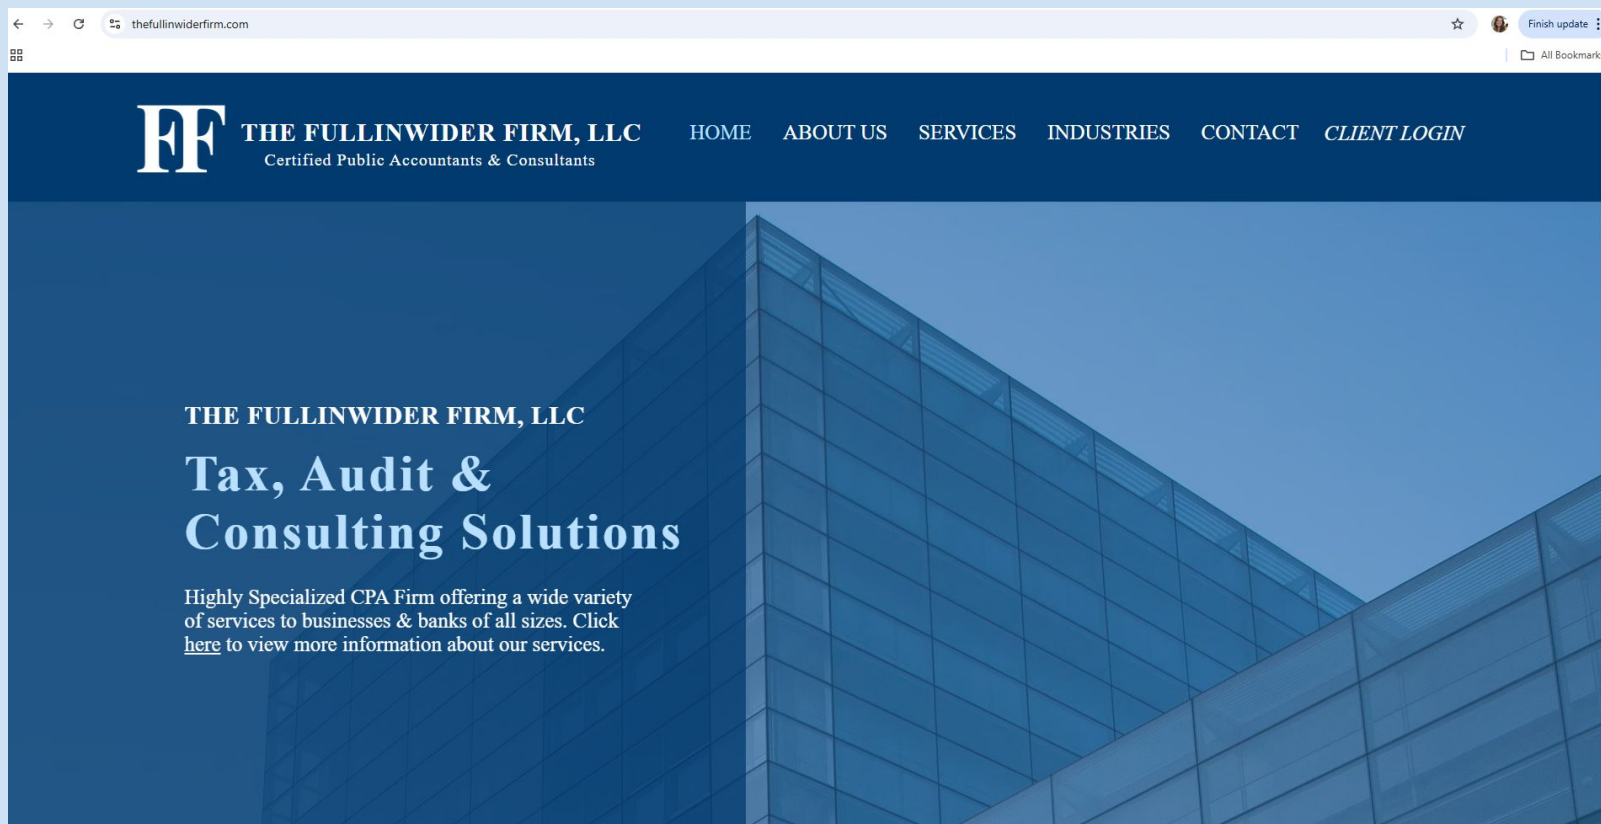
thefullinwiderfirm.com

Finish update

All Bookmark

FF THE FULLINWIDER FIRM, LLC
Certified Public Accountants & Consultants

HOME ABOUT US SERVICES INDUSTRIES CONTACT CLIENT LOGIN

THE FULLINWIDER FIRM, LLC

Tax, Audit & Consulting Solutions

Highly Specialized CPA Firm offering a wide variety of services to businesses & banks of all sizes. Click here to view more information about our services.